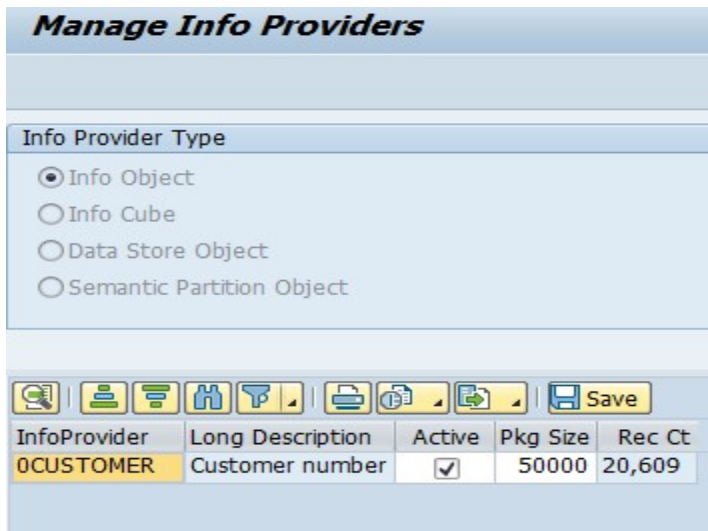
Manage Info Providers

Info Provider Type

Info Object
Info Cube
Data Store Object
Semantic Partition Object

Save

| InfoProvider | Long Description | Active | Pkg Size | Rec Ct |
|---|---|---|---|---|
| 0CUSTOMER | Customer number | ✓ | 50000 | 20,609 |